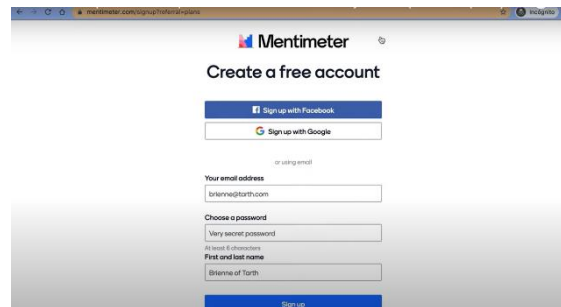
mentimeter.com/signup?referral=plans

Incognito

Mentimeter

Create a free account

Sign up with Facebook

Sign up with Google

or using email

Your email address

brienne@tarth.com

Choose a password

Very secret password

At least 6 characters

First and last name

Brienne of Tarth

Sign up